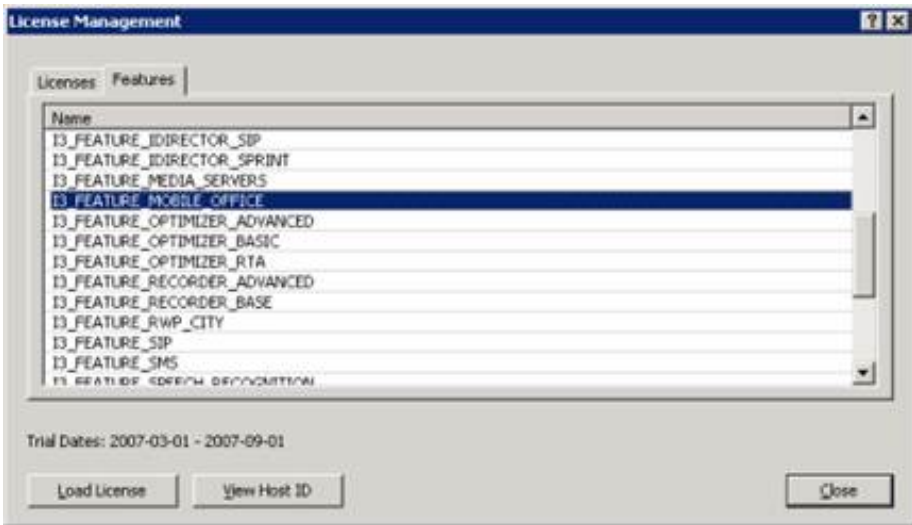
License Management

?

Licenses

Features

Name

I3_FEATURE_IDIRECTOR_SIP
I3_FEATURE_IDIRECTOR_SPRINT
I3_FEATURE_MEDIA_SERVERS
I3_FEATURE_MOBILE_OFFICE
I3_FEATURE_OPTIMIZER_ADVANCED
I3_FEATURE_OPTIMIZER_BASIC
I3_FEATURE_OPTIMIZER_RTA
I3_FEATURE_RECORDER_ADVANCED
I3_FEATURE_RECORDER_BASE
I3_FEATURE_RWP_CITY
I3_FEATURE_SIP
I3_FEATURE_SMS
I3_FEATURE_SPEECH_RECOGNITION

Trial Dates: 2007-03-01 - 2007-09-01

Load License

View Host ID

Close